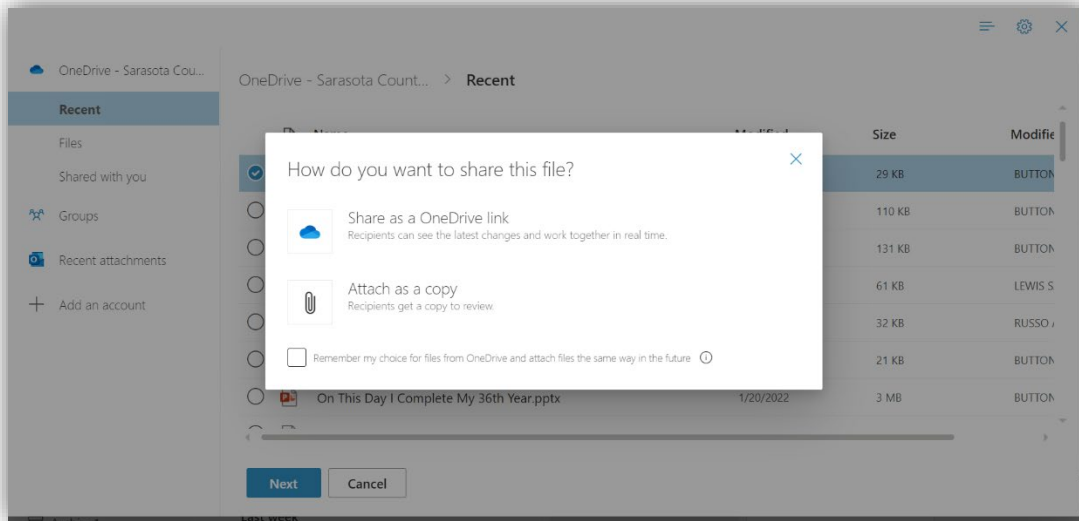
OneDrive - Sarasota Cou...

Recent

Files

Shared with you

Groups

Recent attachments

Add an account

OneDrive - Sarasota Count... > Recent

Name

Modified

Size

Modifie

29 KB

BUTTON

110 KB

BUTTON

131 KB

BUTTON

61 KB

LEWIS S

32 KB

RUSSO

21 KB

BUTTON

On This Day I Complete My 36th Year.pptx

1/20/2022

3 MB

BUTTON

How do you want to share this file?

Share as a OneDrive link
Recipients can see the latest changes and work together in real time.

Attach as a copy
Recipients get a copy to review.

Remember my choice for files from OneDrive and attach files the same way in the future

Next

Cancel

Last week